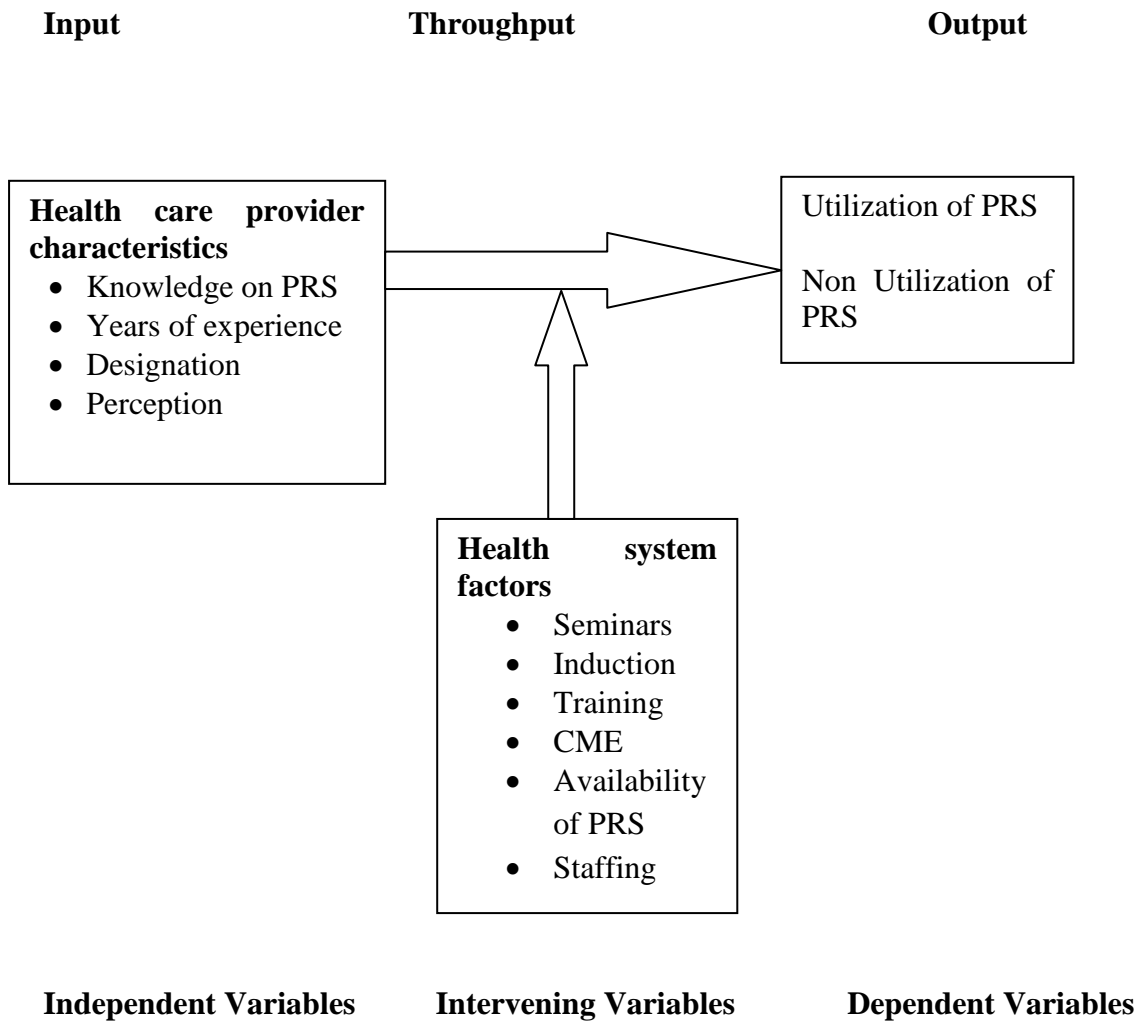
**Input** **Throughput** **Output**

**Health care provider characteristics**
- Knowledge on PRS
- Years of experience
- Designation
- Perception

Utilization of PRS

Non Utilization of PRS

**Health system factors**
- Seminars
- Induction
- Training
- CME
- Availability of PRS
- Staffing

**Independent Variables** **Intervening Variables** **Dependent Variables**